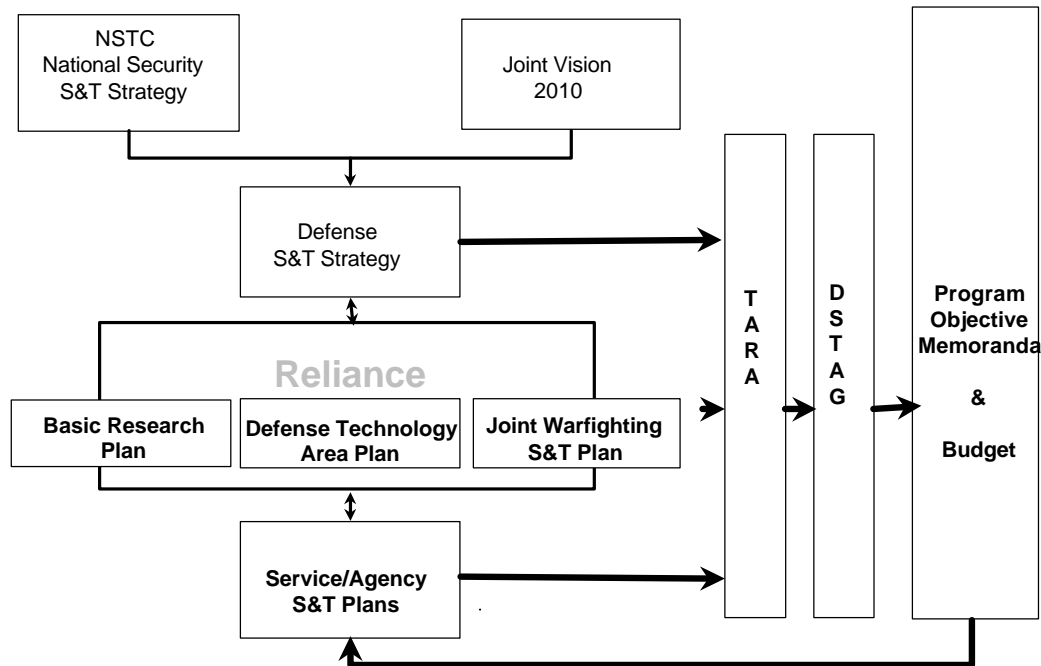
NSTC
National Security
S&T Strategy

Joint Vision
2010

Defense
S&T Strategy

Reliance

Basic Research
Plan

Defense Technology
Area Plan

Joint Warfighting
S&T Plan

Service/Agency
S&T Plans

T
A
R
A

D
S
T
A
G

Program
Objective
Memoranda

&

Budget